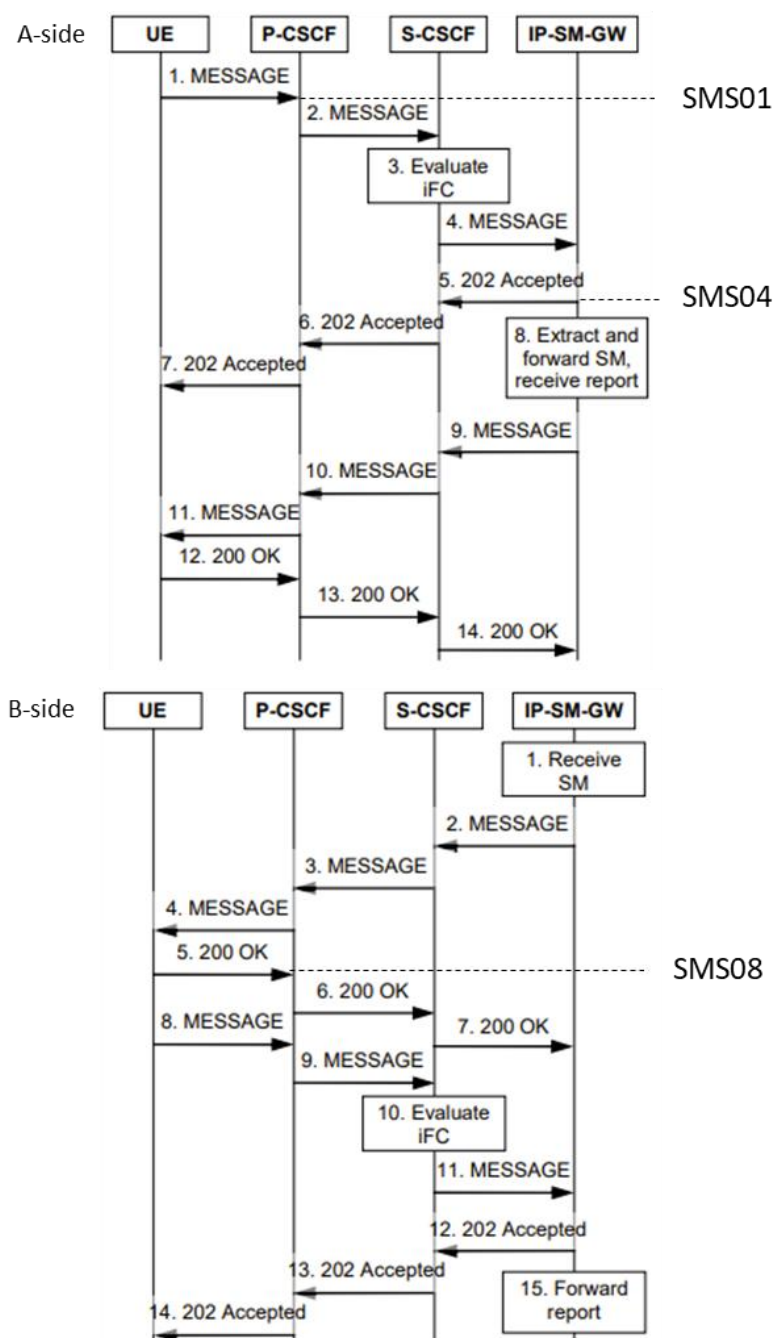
A-side

UE

P-CSCF

S-CSCF

IP-SM-GW

1. MESSAGE

SMS01

2. MESSAGE

3. Evaluate iFC

4. MESSAGE

5. 202 Accepted

SMS04

6. 202 Accepted

8. Extract and forward SM, receive report

7. 202 Accepted

9. MESSAGE

10. MESSAGE

11. MESSAGE

12. 200 OK

13. 200 OK

14. 200 OK

B-side

UE

P-CSCF

S-CSCF

IP-SM-GW

1. Receive SM

2. MESSAGE

3. MESSAGE

4. MESSAGE

5. 200 OK

SMS08

6. 200 OK

8. MESSAGE

7. 200 OK

9. MESSAGE

10. Evaluate iFC

11. MESSAGE

12. 202 Accepted

13. 202 Accepted

15. Forward report

14. 202 Accepted